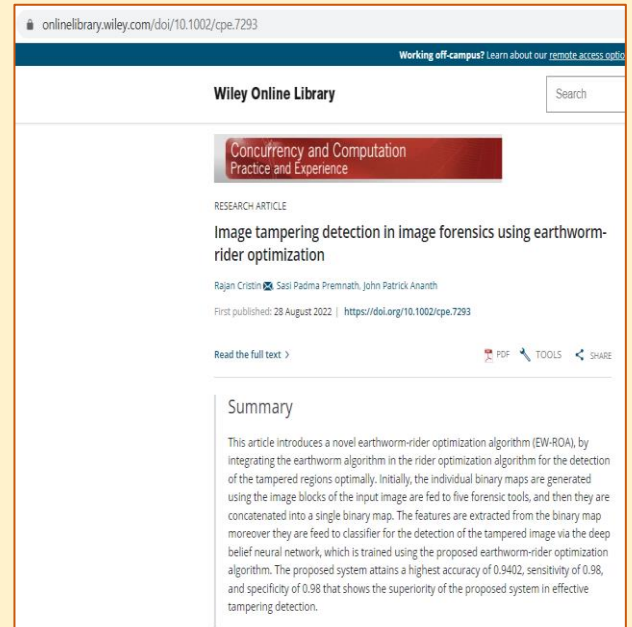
onlinelibrary.wiley.com/doi/10.1002/cpe.7293

Working off-campus? Learn about our remote access optio

Wiley Online Library

Search

Concurrency and Computation
Practice and Experience

RESEARCH ARTICLE

Image tampering detection in image forensics using earthworm-rider optimization

Rajan Cristin, Sasi Padma Premnath, John Patrick Ananth

First published: 28 August 2022 | https://doi.org/10.1002/cpe.7293

Read the full text >

PDF TOOLS SHARE

Summary

This article introduces a novel earthworm-rider optimization algorithm (EW-ROA), by integrating the earthworm algorithm in the rider optimization algorithm for the detection of the tampered regions optimally. Initially, the individual binary maps are generated using the image blocks of the input image are fed to five forensic tools, and then they are concatenated into a single binary map. The features are extracted from the binary map moreover they are feed to classifier for the detection of the tampered image via the deep belief neural network, which is trained using the proposed earthworm-rider optimization algorithm. The proposed system attains a highest accuracy of 0.9402, sensitivity of 0.98, and specificity of 0.98 that shows the superiority of the proposed system in effective tampering detection.